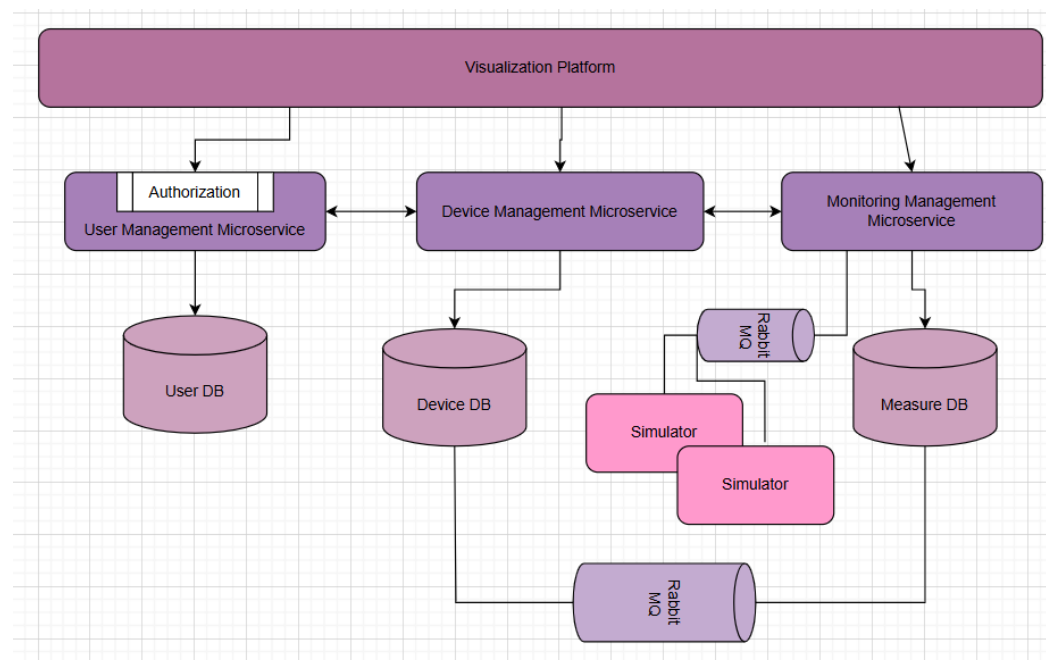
Visualization Platform

Authorization

User Management Microservice

Device Management Microservice

Monitoring Management Microservice

User DB

Device DB

Rabbit MQ

Simulator

Simulator

Measure DB

Rabbit MQ